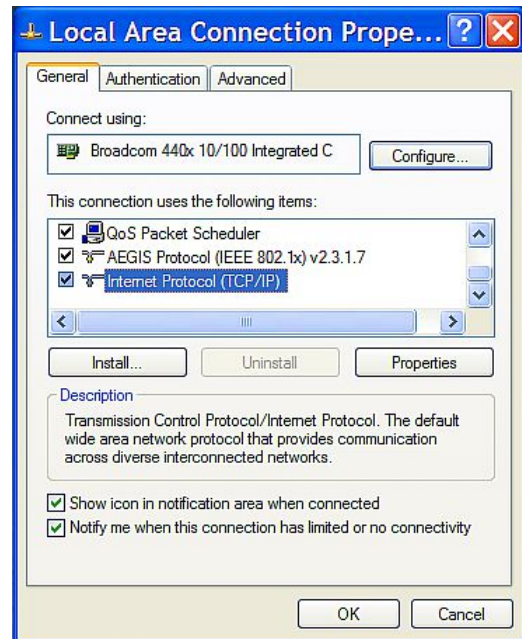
Local Area Connection Prope...

General | Authentication | Advanced

Connect using:

Broadcom 440x 10/100 Integrated C

Configure...

This connection uses the following items:

QoS Packet Scheduler
AEGIS Protocol (IEEE 802.1x) v2.3.1.7
Internet Protocol (TCP/IP)

Install... | Uninstall | Properties

Description

Transmission Control Protocol/Internet Protocol. The default wide area network protocol that provides communication across diverse interconnected networks.

Show icon in notification area when connected
Notify me when this connection has limited or no connectivity

OK | Cancel